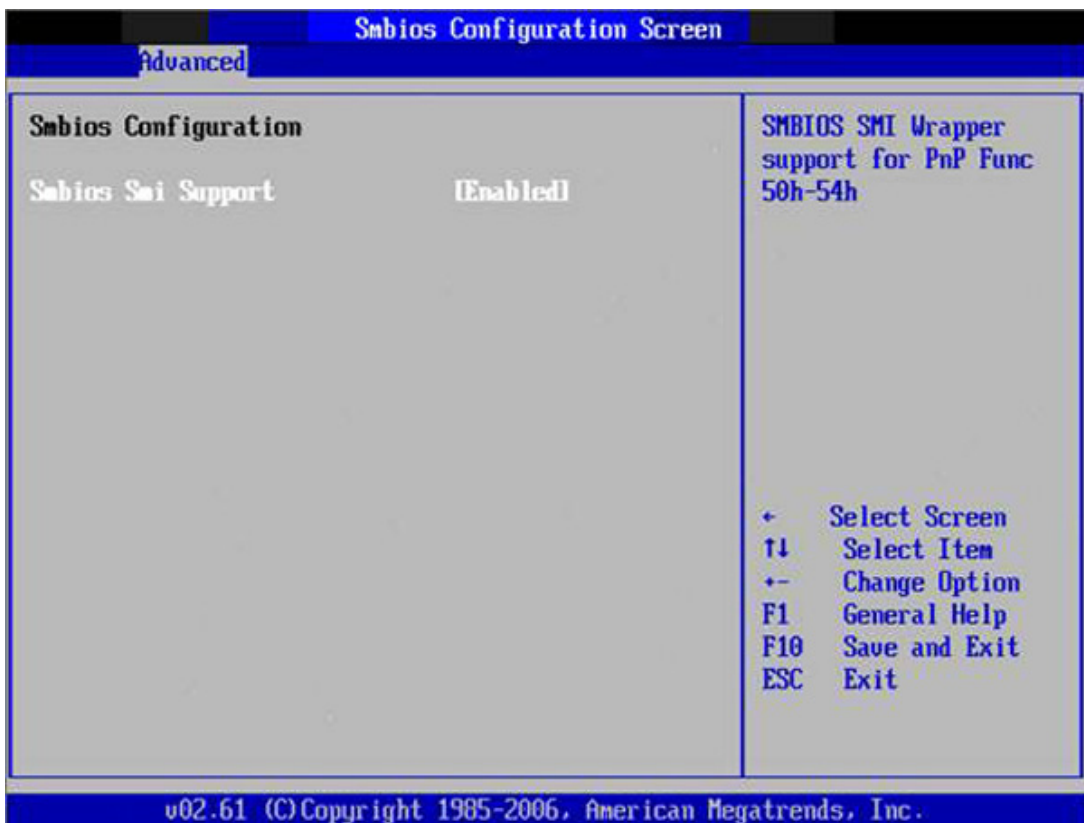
Smbios Configuration Screen

Advanced

Smbios Configuration

Smbios Smi Support [Enabled]

SMBIOS SMI Wrapper support for PnP Func 50h-54h

← Select Screen
↑↓ Select Item
+- Change Option
F1 General Help
F10 Save and Exit
ESC Exit

v02.61 (C)Copyright 1985-2006, American Megatrends, Inc.